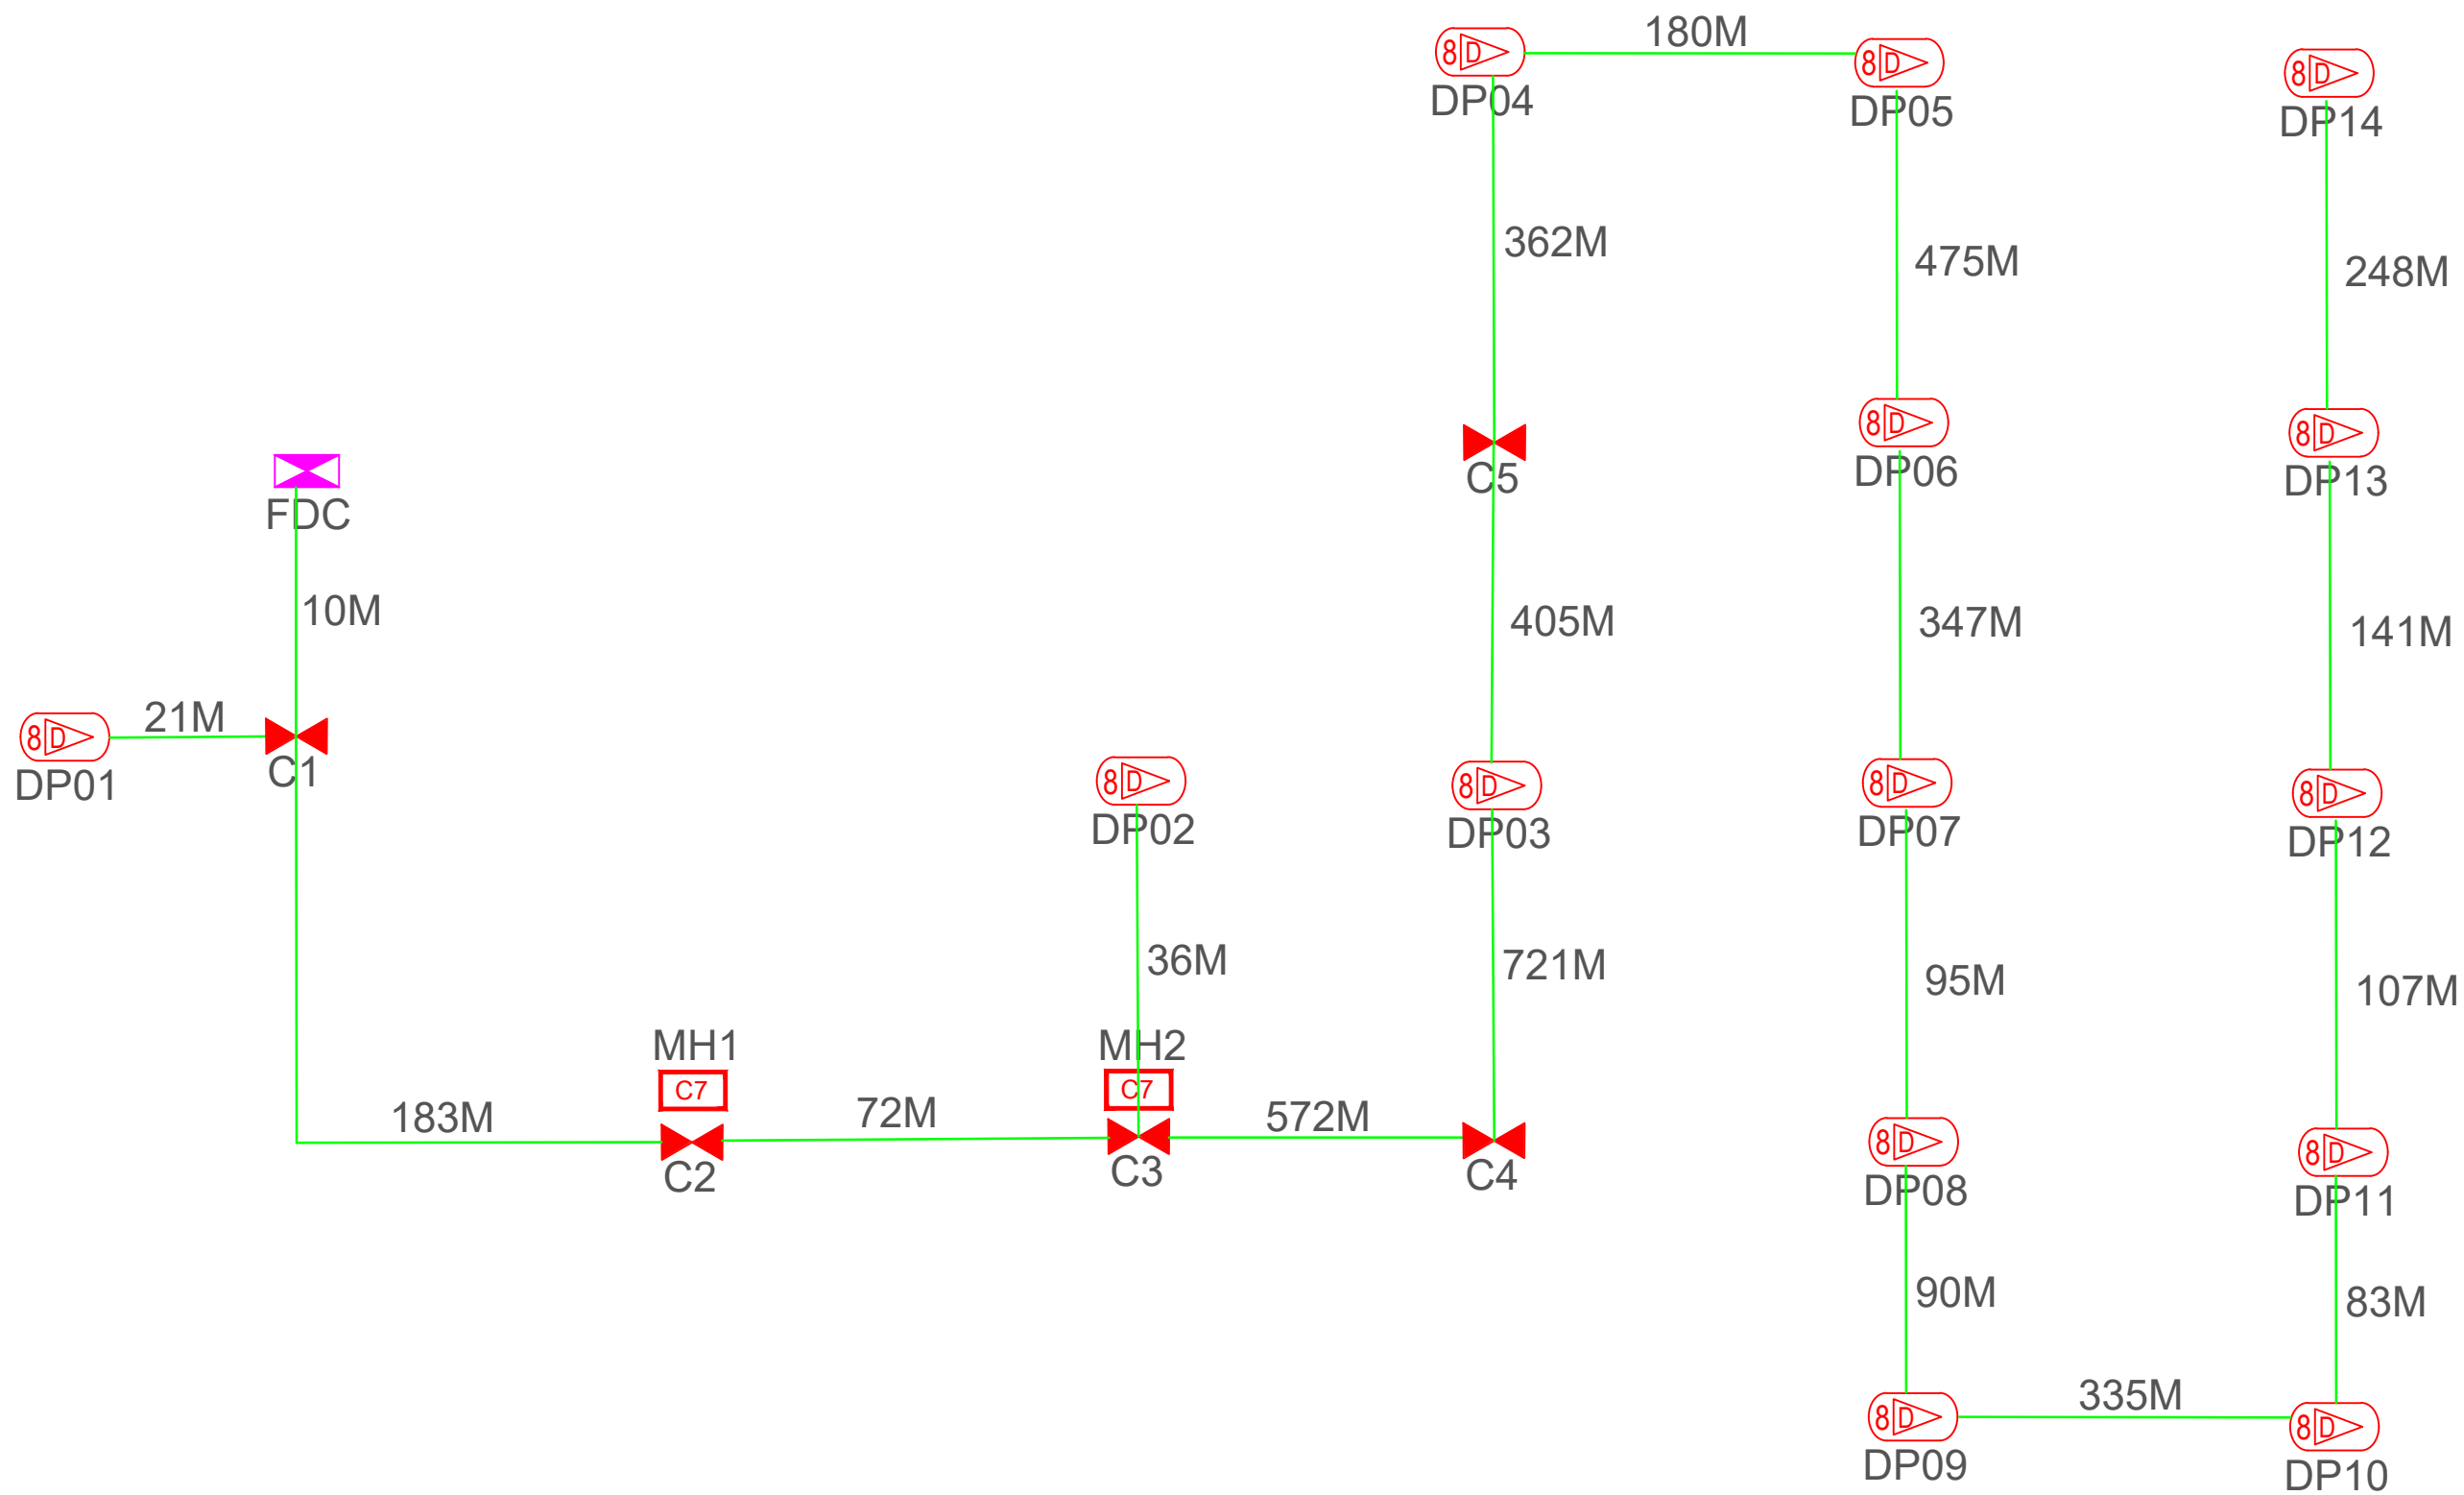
180M
8D DP04
8D DP05
8D DP14
362M
475M
248M
8D DP06
8D DP13
C5
FDC
10M
405M
347M
141M
21M
8D DP01
C1
8D DP02
8D DP03
8D DP07
8D DP12
36M
721M
95M
107M
MH1
C7
MH2
C7
183M
72M
572M
C2
C3
C4
8D DP08
8D DP11
90M
83M
335M
8D DP09
8D DP10